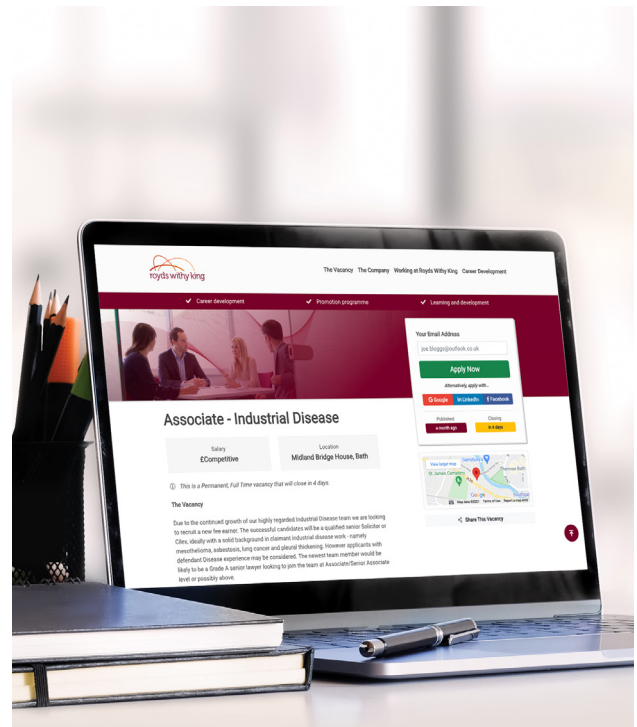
roydswithyking

The Vacancy The Company Working at Royds Withy King Career Development

✓ Career development ✓ Promotion programme ✓ Learning and development

Your Email Address

joe.bloggs@outlook.co.uk

Apply Now

Alternatively apply with...

G Google in LinkedIn f Facebook

Published a month ago

Closing in 4 days

Associate - Industrial Disease

Salary £Competitive

Location Midland Bridge House, Bath

This is a Permanent, Full Time vacancy that will close in 4 days.

The Vacancy

Due to the continued growth of our highly regarded Industrial Disease team we are looking to recruit a new fee earner. The successful candidates will be a qualified senior Solicitor or Cilex, ideally with a solid background in claimant industrial disease work - namely mesothelioma, asbestosis, lung cancer and pleural thickening. However applicants with defendant Disease experience may be considered. The newest team member would be likely to be a Grade A senior lawyer looking to join the team at Associate/Senior Associate level or possibly above.

View larger map

Share This Vacancy